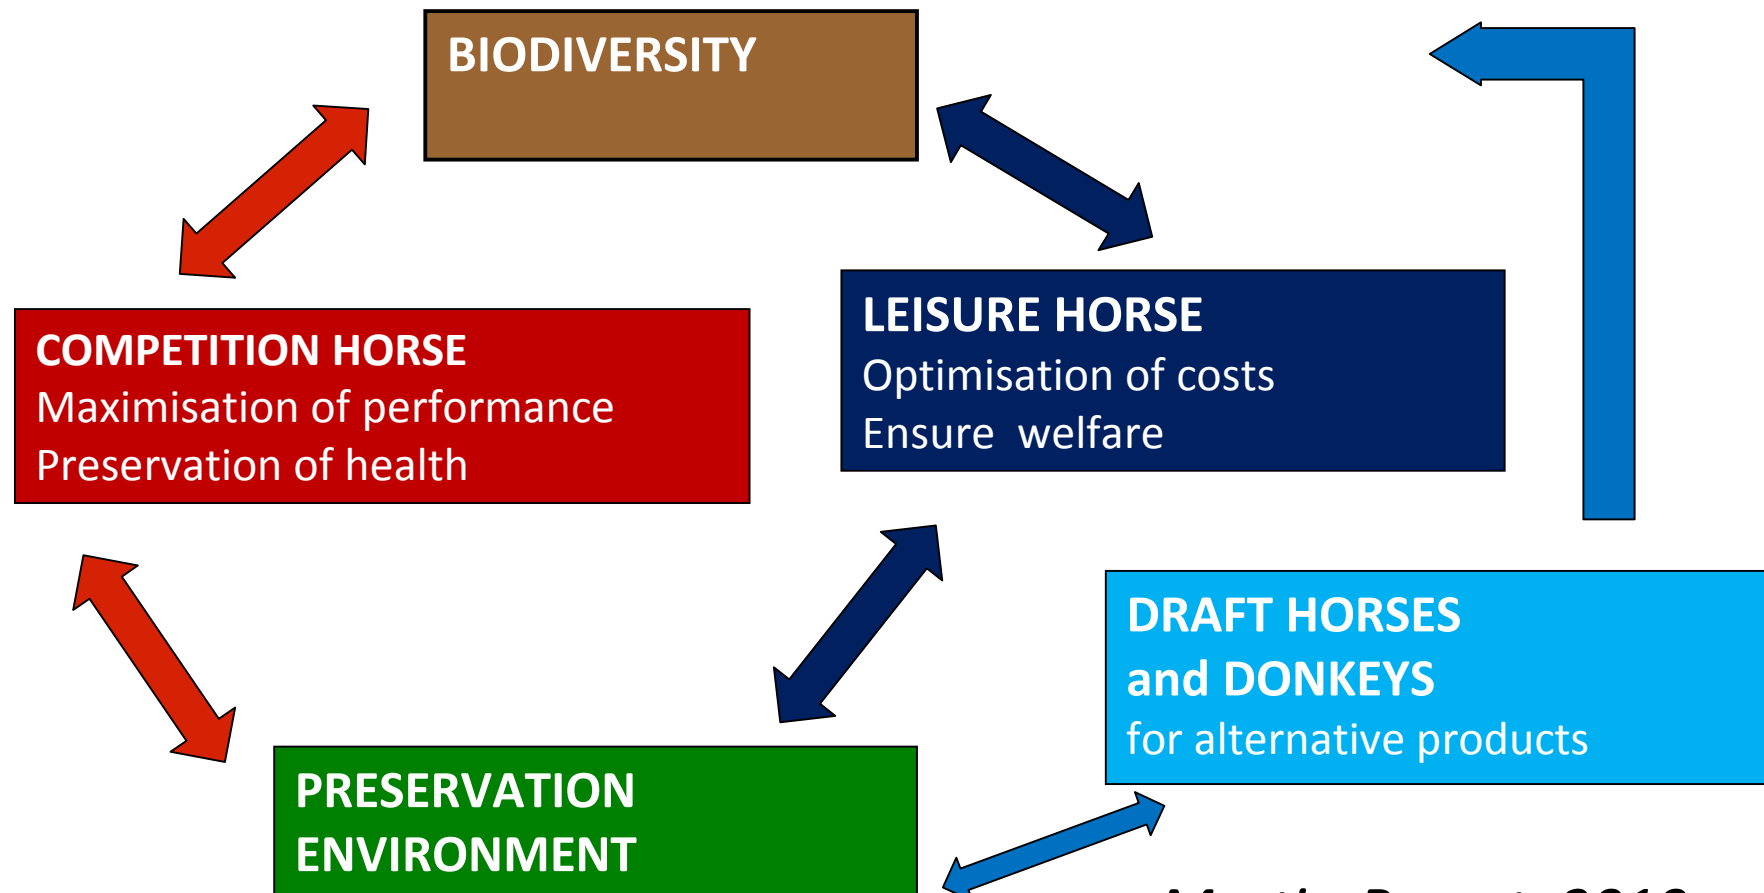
BIODIVERSITY

COMPETITION HORSE
Maximisation of performance
Preservation of health

LEISURE HORSE
Optimisation of costs
Ensure welfare

DRAFT HORSES
and DONKEYS
for alternative products

PRESERVATION
ENVIRONMENT

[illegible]